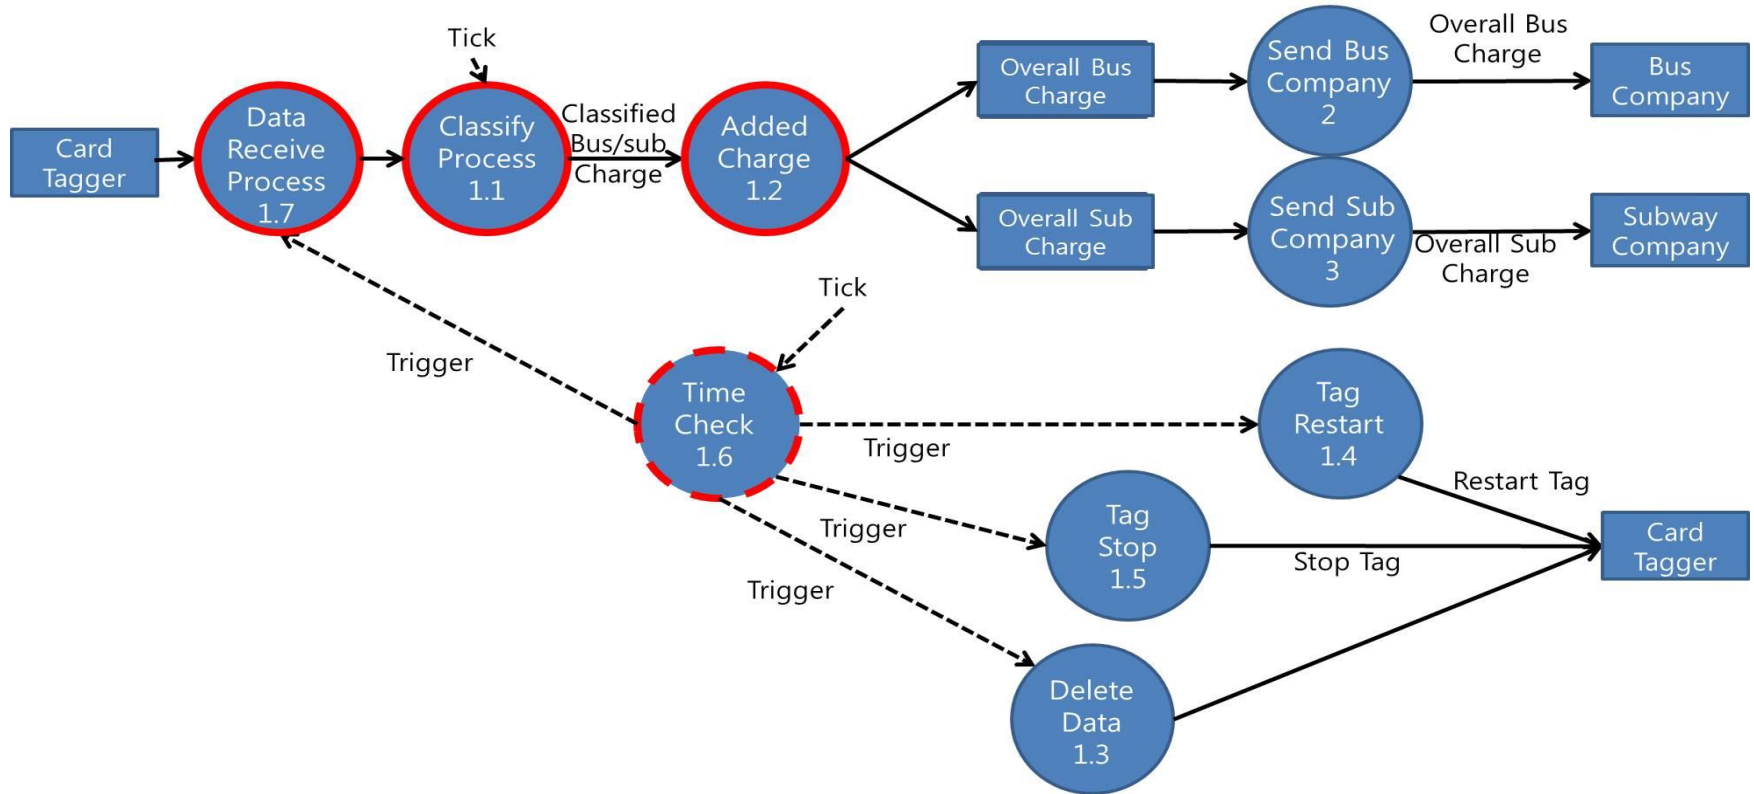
Card Tagger

Data Receive Process 1.7

Tick

Classify Process 1.1

Classified Bus/sub Charge

Added Charge 1.2

Overall Bus Charge

Send Bus Company 2

Overall Bus Charge

Bus Company

Overall Sub Charge

Send Sub Company 3

Overall Sub Charge

Subway Company

Tick

Trigger

Time Check 1.6

Trigger

Tag Restart 1.4

Restart Tag

Trigger

Tag Stop 1.5

Stop Tag

Card Tagger

Trigger

Delete Data 1.3